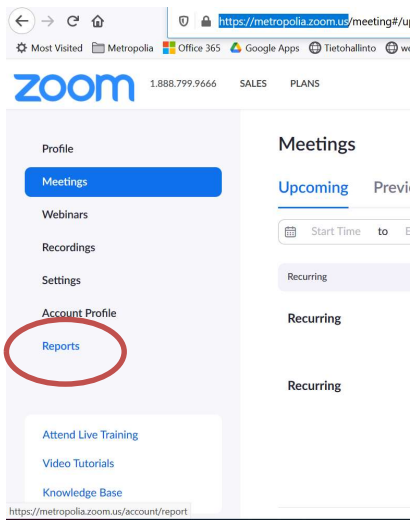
https://metropolia.zoom.us/meeting#/up

Most Visited Metropolia Office 365 Google Apps Tietohallinto we

zoom 1.888.799.9666 SALES PLANS

Profile
Meetings
Webinars
Recordings
Settings
Account Profile
Reports

Attend Live Training
Video Tutorials
Knowledge Base

Meetings

Upcoming Previ

Start Time to E

Recurring

Recurring

Recurring

https://metropolia.zoom.us/account/report